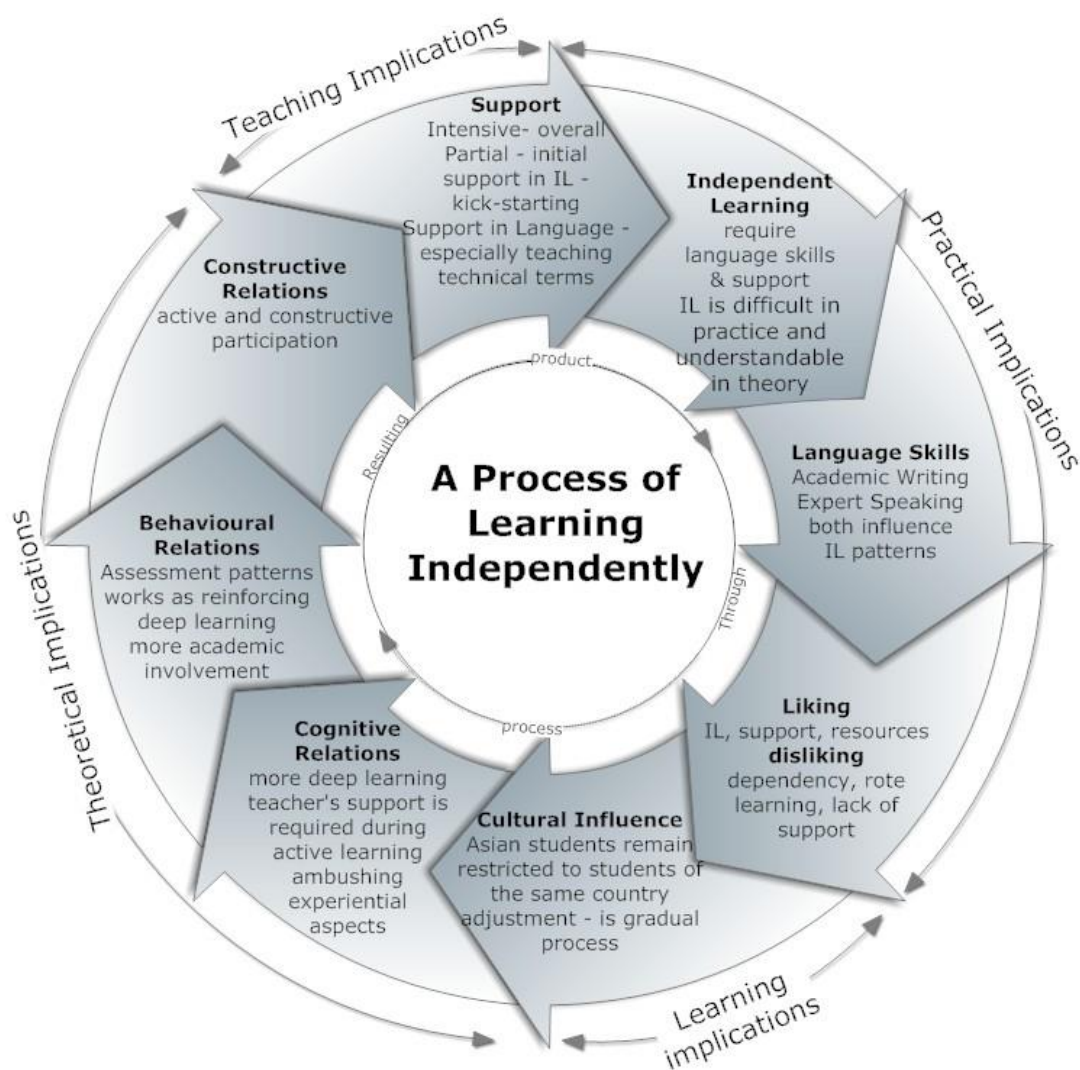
Teaching Implications

Practical Implications

Learning implications

Theoretical Implications

Support
Intensive- overall
Partial - initial support in IL - kick-starting
Support in Language - especially teaching technical terms

Independent Learning
require language skills & support
IL is difficult in practice and understandable in theory

Language Skills
Academic Writing
Expert Speaking
both influence IL patterns

Liking
IL, support, resources
disliking
dependency, rote learning, lack of support

Cultural Influence
Asian students remain restricted to students of the same country
adjustment - is gradual process

Cognitive Relations
more deep learning
teacher's support is required during active learning
ambushing experiential aspects

Behavioural Relations
Assessment patterns works as reinforcing deep learning
more academic involvement

Constructive Relations
active and constructive participation

product

Through

process

Resulting

A Process of Learning Independently